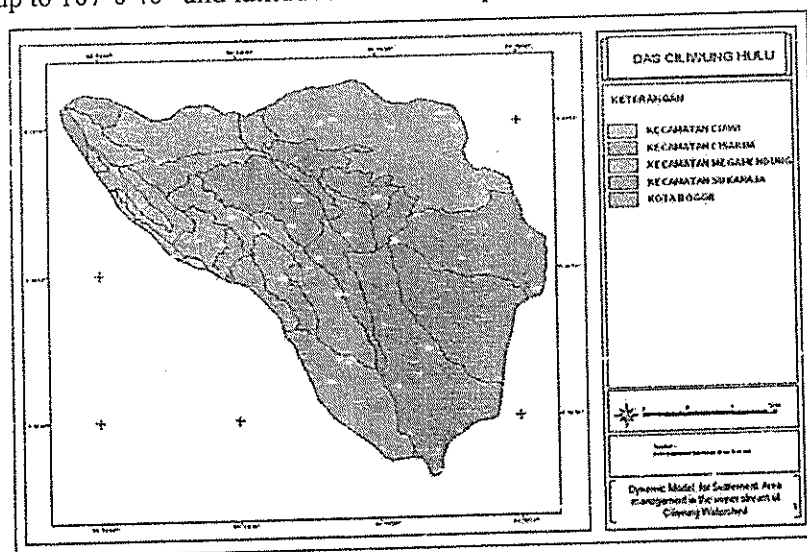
up to 107°0'40" and latitude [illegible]

DAS CILIWUNG HULU

KETERANGAN

KECAMATAN CIAWI
KECAMATAN CISARUA
KECAMATAN MEGAMENDUNG
KECAMATAN SUKARAJA
KOTA BOGOR

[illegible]

Dynamic Model for Settlement Area management in the upper stream of Ciliwung Watershed